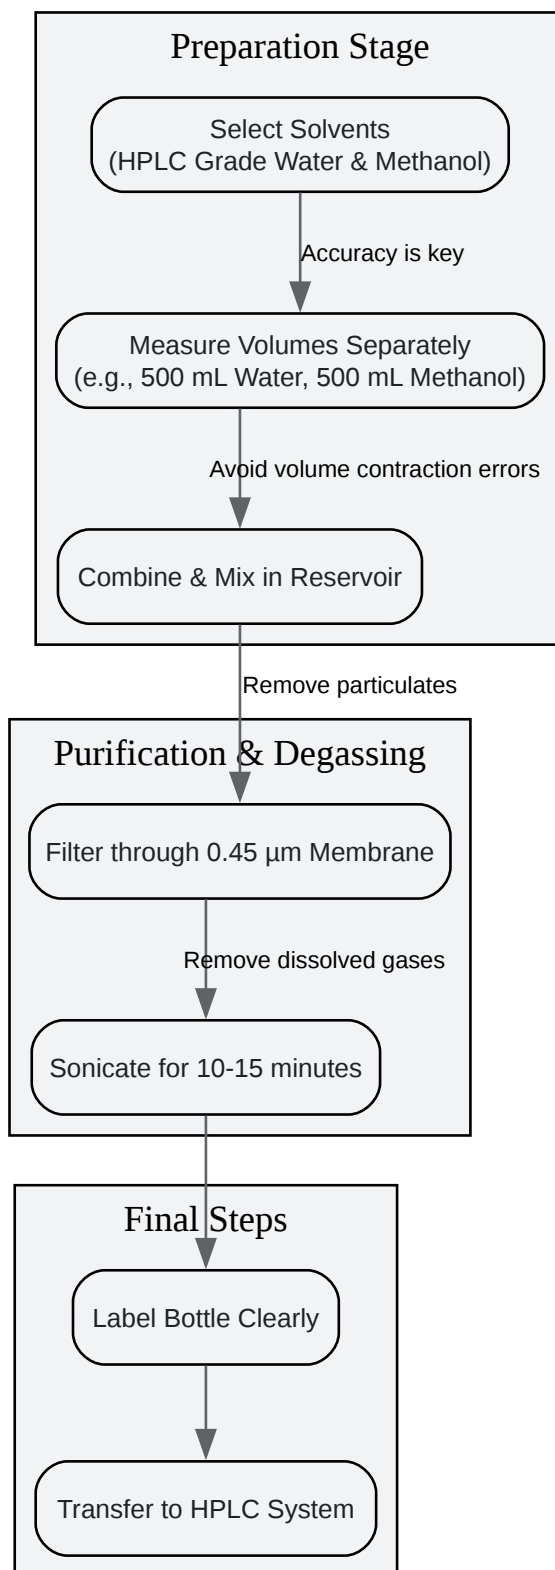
Preparation Stage

Select Solvents
(HPLC Grade Water & Methanol)

Accuracy is key

Measure Volumes Separately
(e.g., 500 mL Water, 500 mL Methanol)

Avoid volume contraction errors

Combine & Mix in Reservoir

Remove particulates

Purification & Degassing

Filter through 0.45 µm Membrane

Remove dissolved gases

Sonicate for 10-15 minutes

Final Steps

Label Bottle Clearly

Transfer to HPLC System